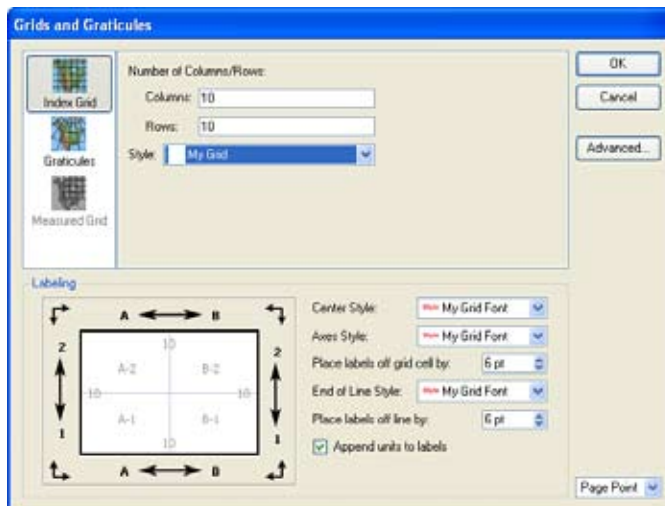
Grids and Graticules

Index Grid
Graticules
Measured Grid

Number of Columns/Rows:
Columns: 10
Rows: 10
Style: My Grid

OK
Cancel
Advanced...

Labeling

A B
A B
2
1
2
1
10
10
10
10
A-2
B-2
A-1
B-1

Center Style: My Grid Font
Axes Style: My Grid Font
Place labels off grid cell by: 6 pt
End of Line Style: My Grid Font
Place labels off line by: 6 pt
Append units to labels

Page Point